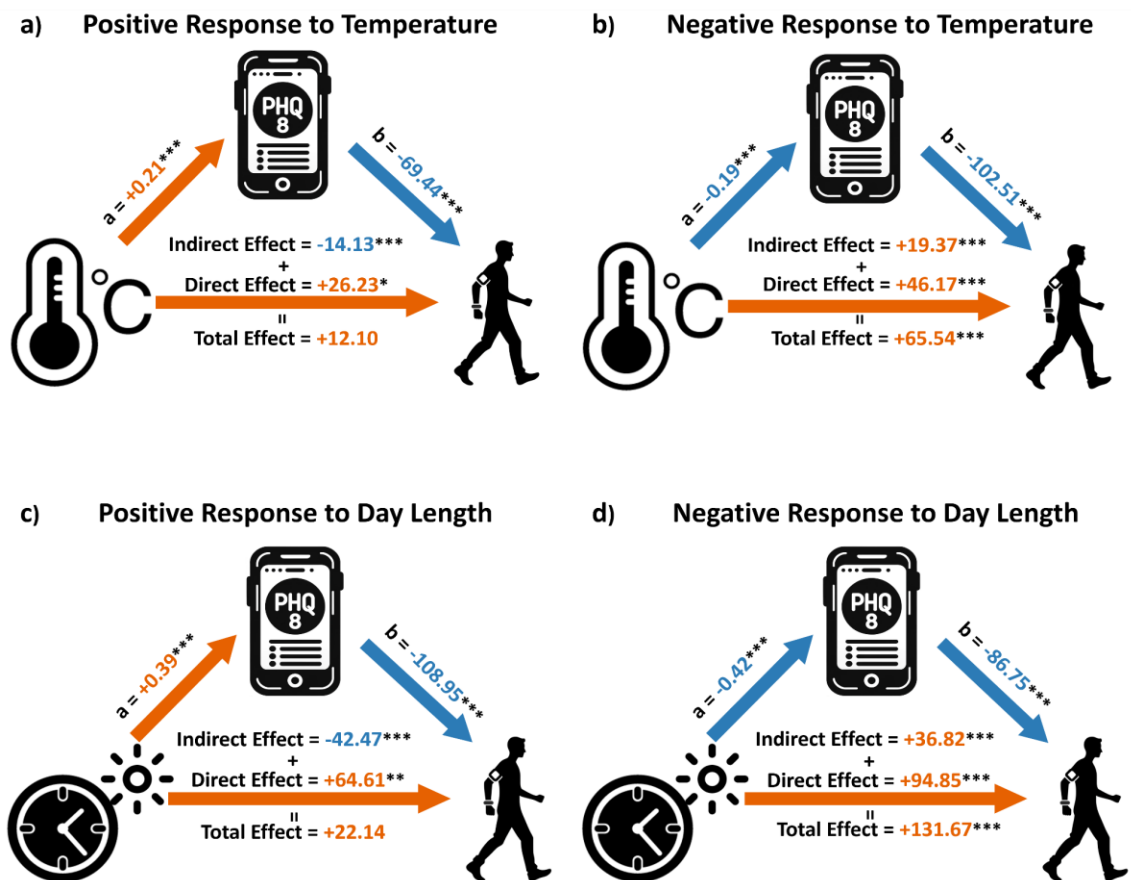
a) Positive Response to Temperature

PHQ 8

a = +0.21***

b = -69.44***

°C

Indirect Effect = -14.13***
+
Direct Effect = +26.23*
=
Total Effect = +12.10

b) Negative Response to Temperature

PHQ 8

a = -0.19***

b = -102.51***

°C

Indirect Effect = +19.37***
+
Direct Effect = +46.17***
=
Total Effect = +65.54***

c) Positive Response to Day Length

PHQ 8

a = +0.39***

b = -108.95***

Indirect Effect = -42.47***
+
Direct Effect = +64.61**
=
Total Effect = +22.14

d) Negative Response to Day Length

PHQ 8

a = -0.42***

b = -86.75***

Indirect Effect = +36.82***
+
Direct Effect = +94.85***
=
Total Effect = +131.67***